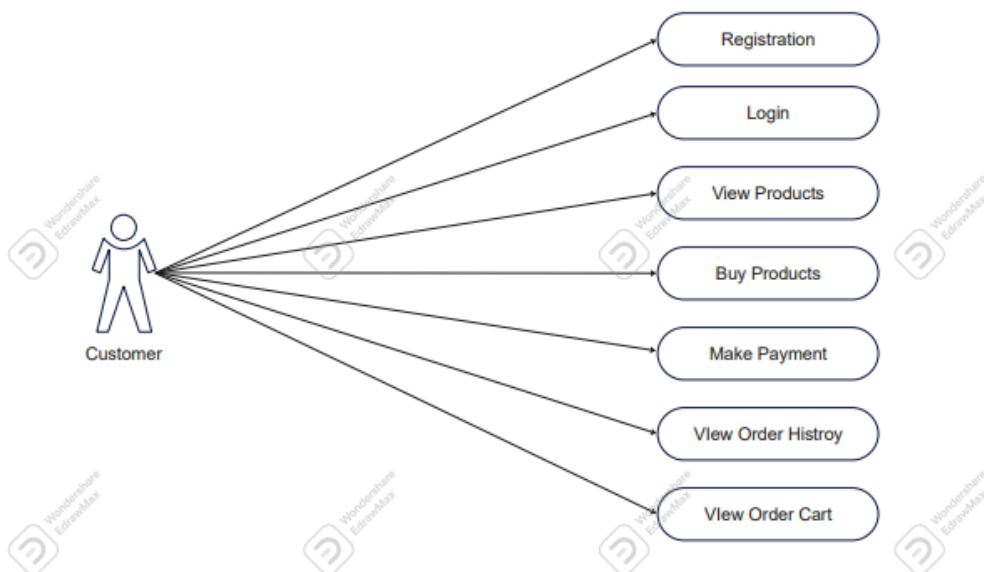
Registration

Login

View Products

Buy Products

Make Payment

VIew Order Histroy

VIew Order Cart

Customer

Wondershare EdrawMax
Wondershare EdrawMax
Wondershare EdrawMax
Wondershare EdrawMax
Wondershare EdrawMax
Wondershare EdrawMax
Wondershare EdrawMax
Wondershare EdrawMax